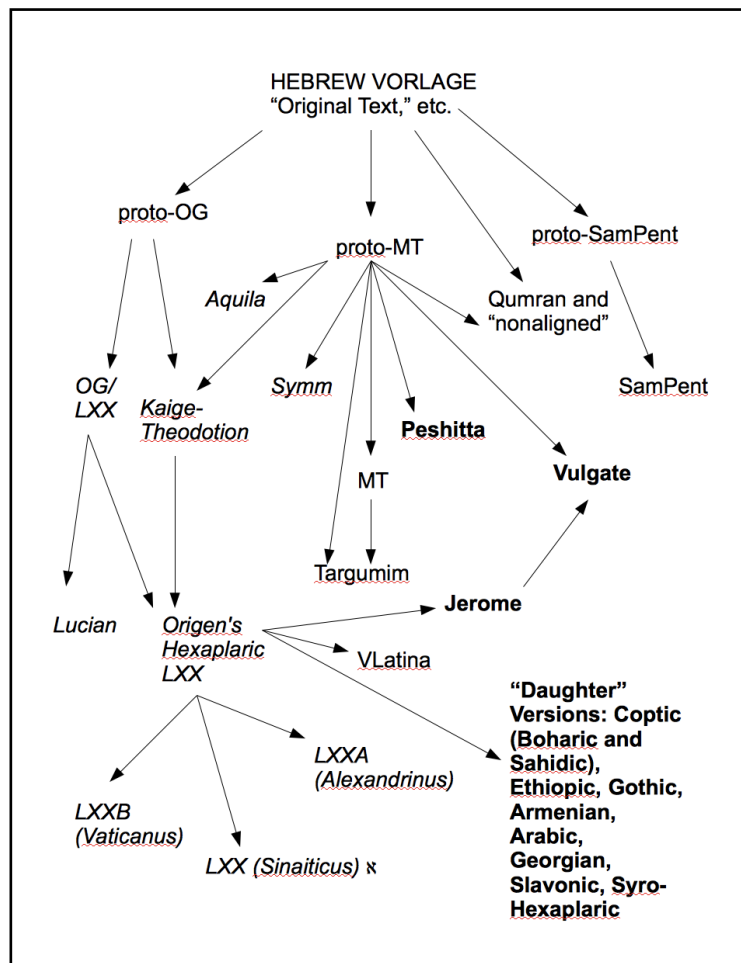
HEBREW VORLAGE
"Original Text," etc.

proto-OG

proto-MT

proto-SamPent

Aquila

Qumran and "nonaligned"

OG/ LXX

Kaige-Theodotion

Symm

Peshitta

SamPent

MT

Vulgate

Targumim

Jerome

Lucian

Origen's Hexaplaric LXX

VLatina

"Daughter" Versions: Coptic (Boharic and Sahidic), Ethiopic, Gothic, Armenian, Arabic, Georgian, Slavonic, Syro-Hexaplaric

LXXA (Alexandrinus)

LXXB (Vaticanus)

LXX (Sinaiticus) א